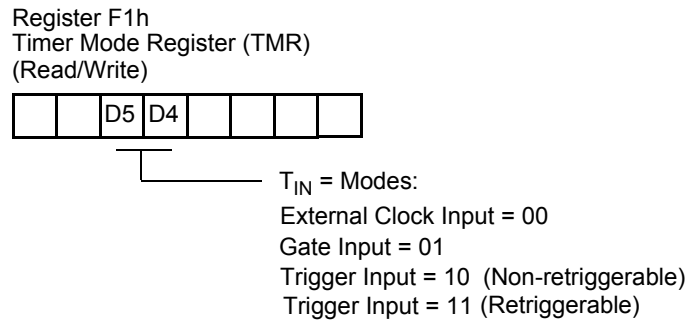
Register F1h
Timer Mode Register (TMR)
(Read/Write)

| | | D5 | D4 | | | | |
|---|---|---|---|---|---|---|---|

$T_{IN}$ = Modes:
External Clock Input = 00
Gate Input = 01
Trigger Input = 10 (Non-retriggerable)
Trigger Input = 11 (Retriggerable)